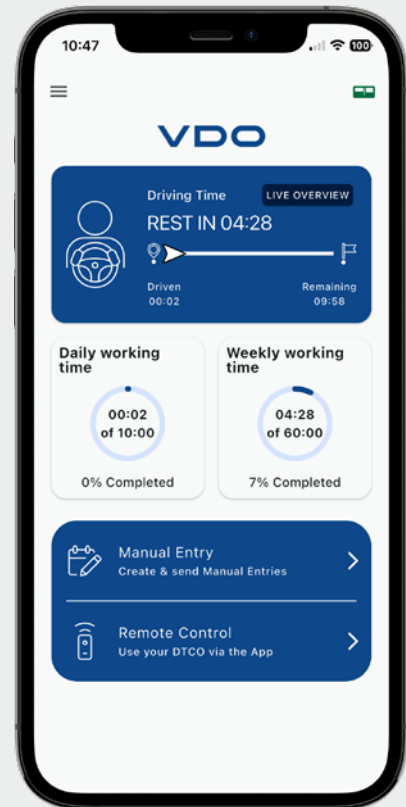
10:47

100

VDO

Driving Time LIVE OVERVIEW

REST IN 04:28

Driven
00:02

Remaining
09:58

Daily working time

00:02
of 10:00

0% Completed

Weekly working time

04:28
of 60:00

7% Completed

Manual Entry
Create & send Manual Entries

Remote Control
Use your DTCO via the App